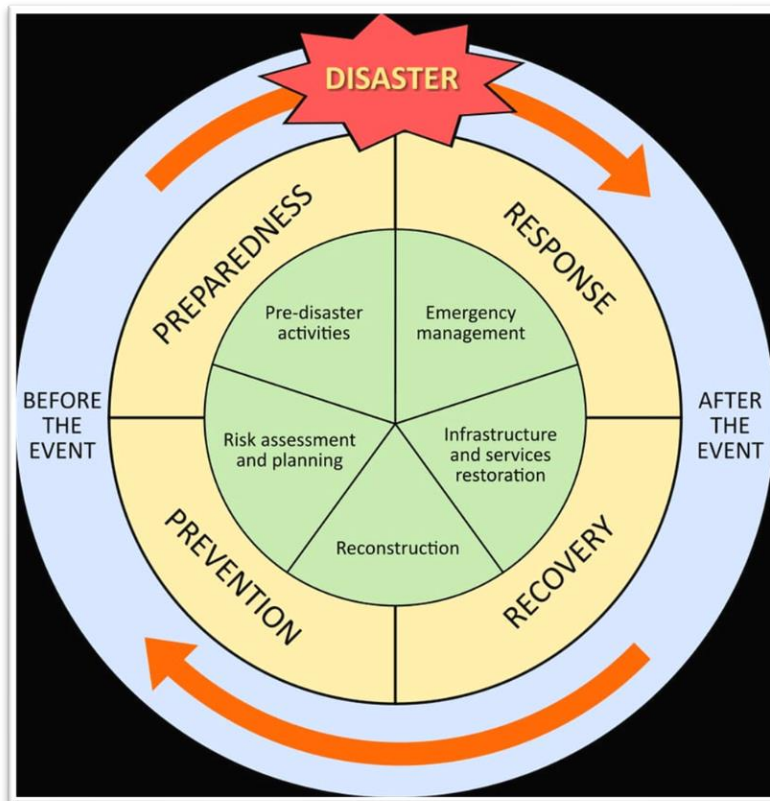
DISASTER

PREPAREDNESS

RESPONSE

Pre-disaster activities

Emergency management

BEFORE THE EVENT

AFTER THE EVENT

Risk assessment and planning

Infrastructure and services restoration

Reconstruction

PREVENTION

RECOVERY